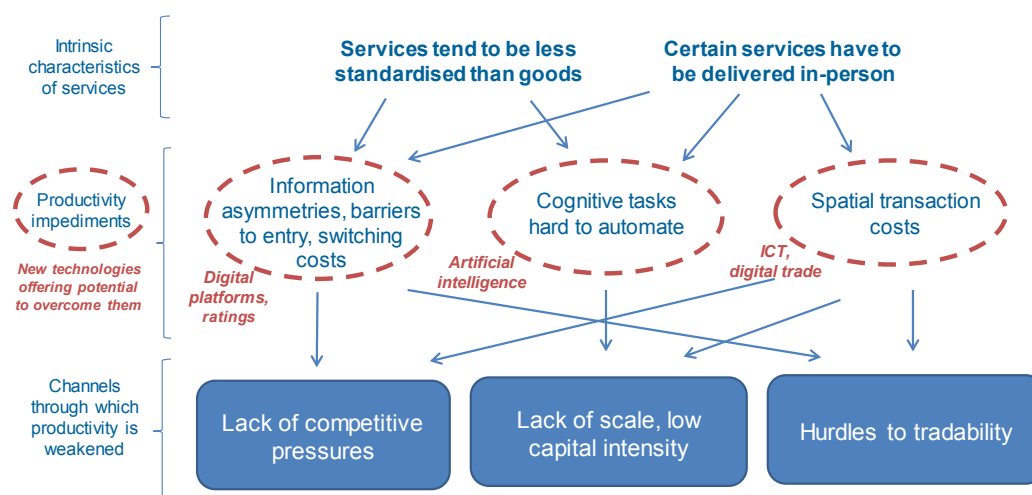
Intrinsic characteristics of services

Services tend to be less standardised than goods

Certain services have to be delivered in-person

Productivity impediments

New technologies offering potential to overcome them

Information asymmetries, barriers to entry, switching costs

Cognitive tasks hard to automate

Spatial transaction costs

Digital platforms, ratings

Artificial intelligence

ICT, digital trade

Channels through which productivity is weakened

Lack of competitive pressures

Lack of scale, low capital intensity

Hurdles to tradability